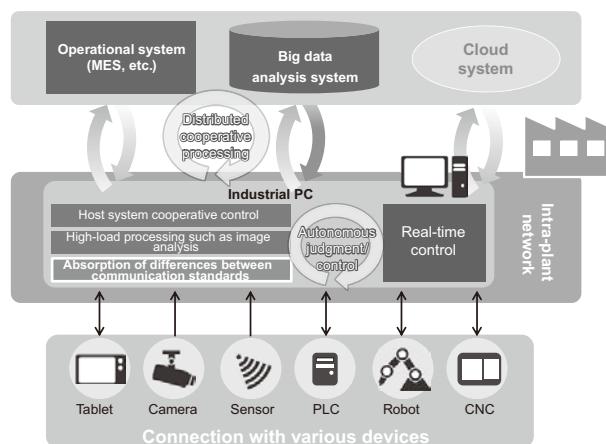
Operational system (MES, etc.)

Big data analysis system

Cloud system

Distributed cooperative processing

Industrial PC

Host system cooperative control

High-load processing such as image analysis

Absorption of differences between communication standards

Autonomous judgment/ control

Real-time control

Intra-plant network

Tablet

Camera

Sensor

PLC

Robot

CNC

Connection with various devices